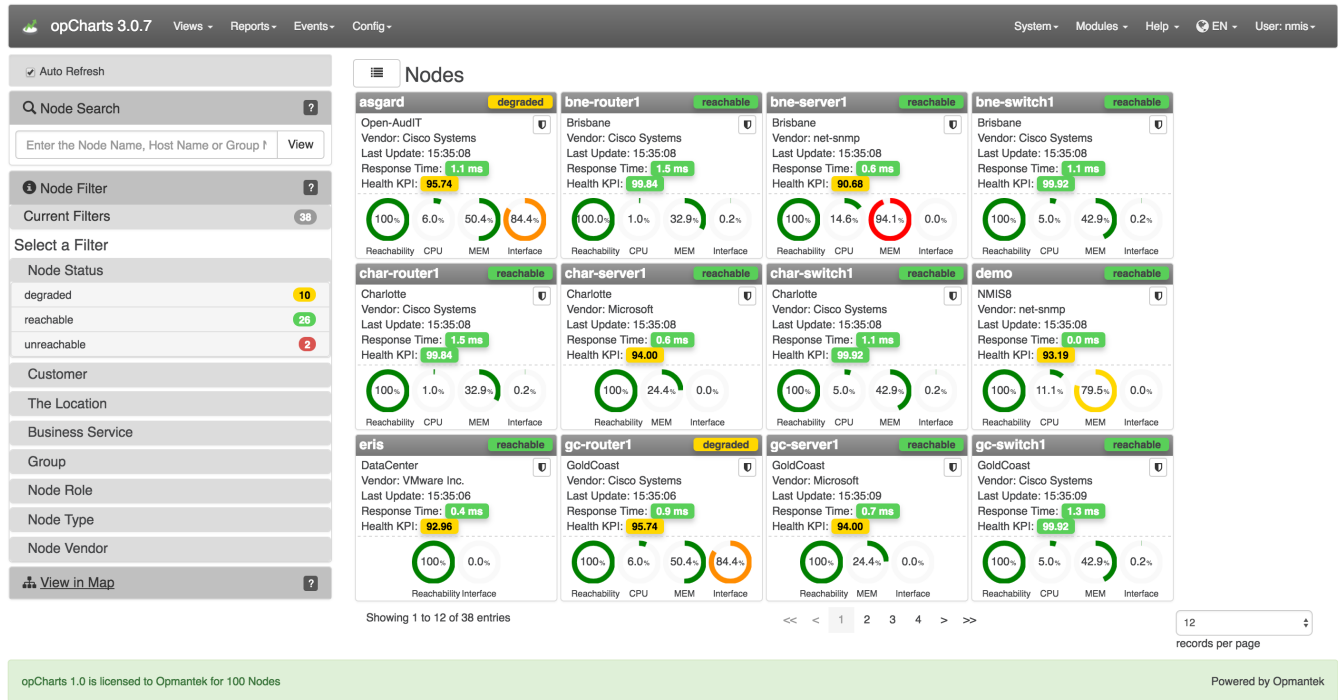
opCharts 3.0.7 Views ▾ Reports ▾ Events ▾ Config ▾ System ▾ Modules ▾ Help ▾ EN ▾ User: nmis ▾

Auto Refresh

Node Search ?

Enter the Node Name, Host Name or Group N View

Node Filter ?

Current Filters 38

Select a Filter

Node Status

degraded 10

reachable 26

unreachable 2

Customer

The Location

Business Service

Group

Node Role

Node Type

Node Vendor

View in Map ?

Nodes

asgard degraded
Open-AudIT
Vendor: Cisco Systems
Last Update: 15:35:08
Response Time: 1.1 ms
Health KPI: 95.74
100% 6.0% 50.4% 84.4%
Reachability CPU MEM Interface

bne-router1 reachable
Brisbane
Vendor: Cisco Systems
Last Update: 15:35:08
Response Time: 1.5 ms
Health KPI: 99.84
100.0% 1.0% 32.9% 0.2%
Reachability CPU MEM Interface

bne-server1 reachable
Brisbane
Vendor: net-snmp
Last Update: 15:35:08
Response Time: 0.6 ms
Health KPI: 90.68
100% 14.6% 94.1% 0.0%
Reachability CPU MEM Interface

bne-switch1 reachable
Brisbane
Vendor: Cisco Systems
Last Update: 15:35:08
Response Time: 1.1 ms
Health KPI: 99.92
100% 5.0% 42.9% 0.2%
Reachability CPU MEM Interface

char-router1 reachable
Charlotte
Vendor: Cisco Systems
Last Update: 15:35:08
Response Time: 1.5 ms
Health KPI: 99.84
100% 1.0% 32.9% 0.2%
Reachability CPU MEM Interface

char-server1 reachable
Charlotte
Vendor: Microsoft
Last Update: 15:35:08
Response Time: 0.6 ms
Health KPI: 94.00
100% 24.4% 0.0%
Reachability MEM Interface

char-switch1 reachable
Charlotte
Vendor: Cisco Systems
Last Update: 15:35:08
Response Time: 1.1 ms
Health KPI: 99.92
100% 5.0% 42.9% 0.2%
Reachability CPU MEM Interface

demo reachable
NMIS8
Vendor: net-snmp
Last Update: 15:35:08
Response Time: 0.0 ms
Health KPI: 93.19
100% 11.1% 79.5% 0.0%
Reachability CPU MEM Interface

eris reachable
DataCenter
Vendor: VMware Inc.
Last Update: 15:35:06
Response Time: 0.4 ms
Health KPI: 92.96
100% 0.0%
Reachability Interface

gc-router1 degraded
GoldCoast
Vendor: Cisco Systems
Last Update: 15:35:06
Response Time: 0.9 ms
Health KPI: 95.74
100% 6.0% 50.4% 84.4%
Reachability CPU MEM Interface

gc-server1 reachable
GoldCoast
Vendor: Microsoft
Last Update: 15:35:09
Response Time: 0.7 ms
Health KPI: 94.00
100% 24.4% 0.0%
Reachability MEM Interface

gc-switch1 reachable
GoldCoast
Vendor: Cisco Systems
Last Update: 15:35:09
Response Time: 1.3 ms
Health KPI: 99.92
100% 5.0% 42.9% 0.2%
Reachability CPU MEM Interface

Showing 1 to 12 of 38 entries

<< < 1 2 3 4 > >>

12
records per page

opCharts 1.0 is licensed to Opmantek for 100 Nodes

Powered by Opmantek